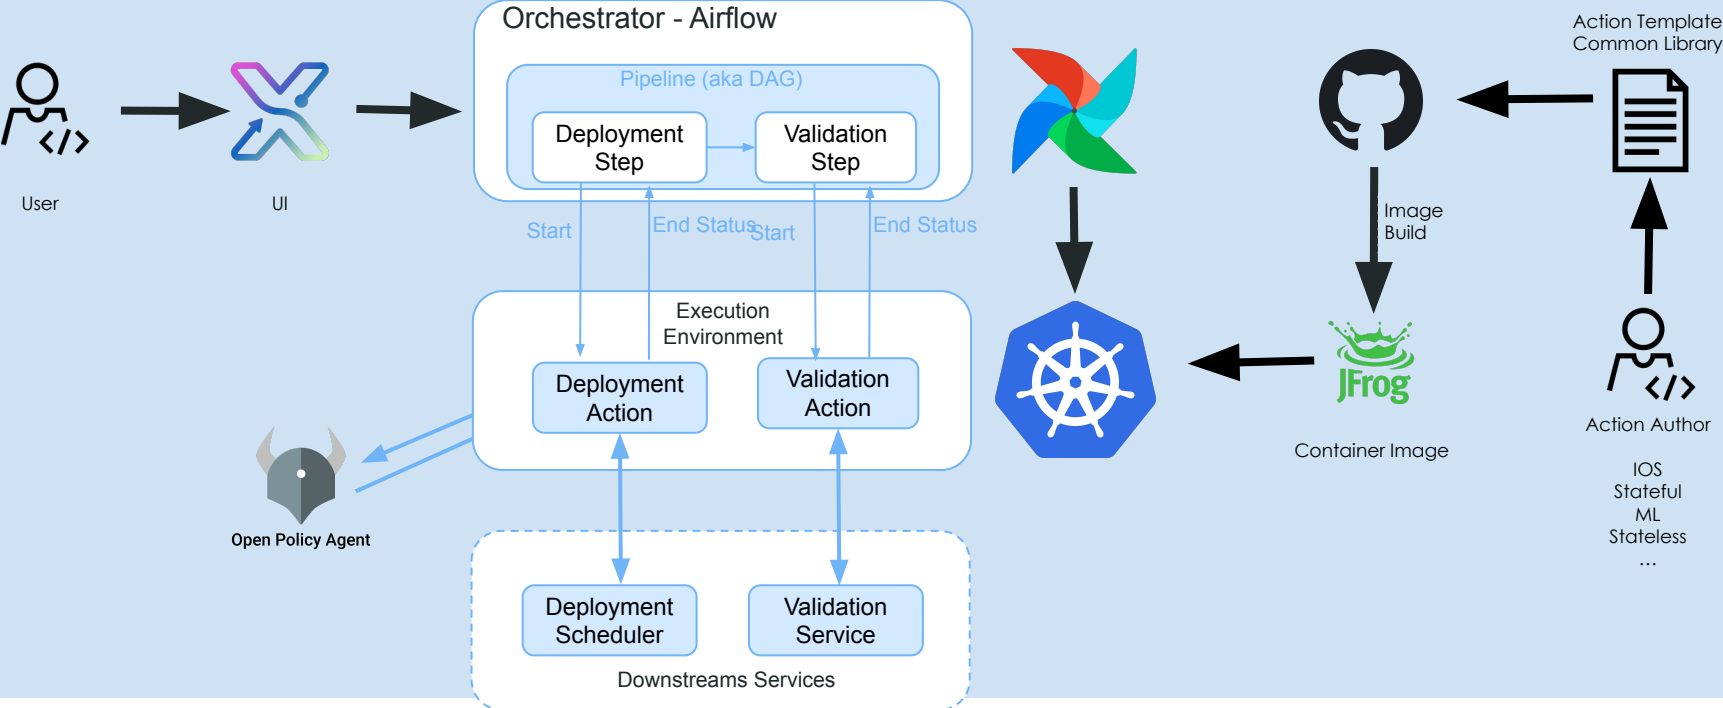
Orchestrator - Airflow

Pipeline (aka DAG)

Deployment Step

Validation Step

User

UI

Start

End Status

Start

End Status

Execution Environment

Deployment Action

Validation Action

Open Policy Agent

Deployment Scheduler

Validation Service

Downstreams Services

Action Template Common Library

Image Build

JFrog

Container Image

Action Author

IOS
Stateful
ML
Stateless
...